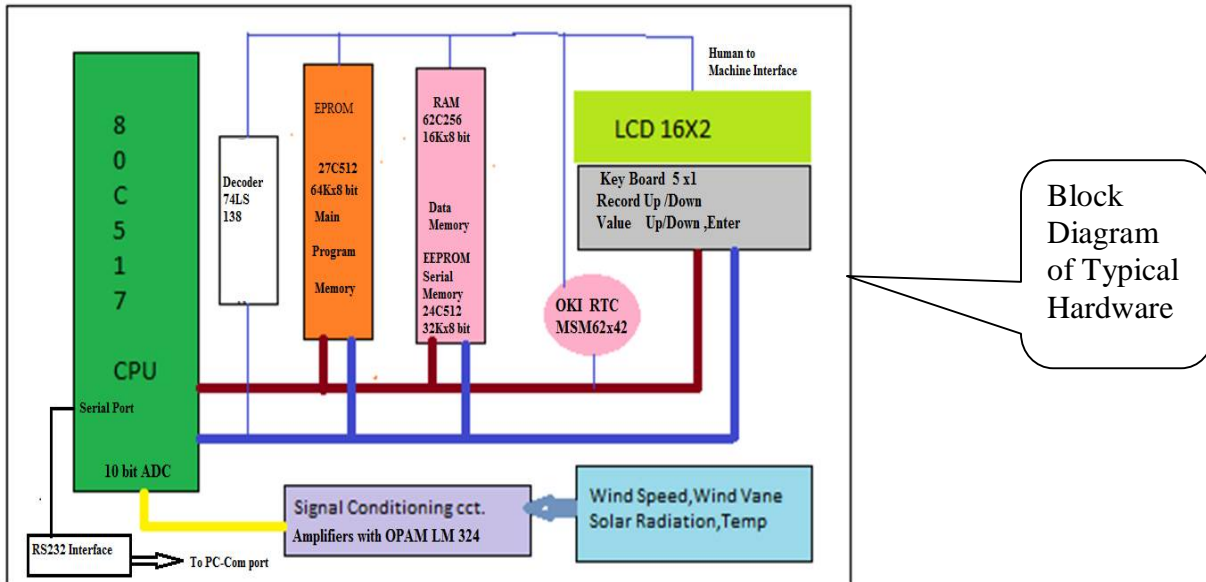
Human to Machine Interface

8
0
C
5
1
7

CPU

Serial Port

10 bit ADC

Decoder 74LS 138

EPROM

27C512 64Kx8 bit Main Program Memory

RAM 62C256 16Kx8 bit

Data Memory

EEPROM Serial Memory 24C512 32Kx8 bit

LCD 16X2

Key Board 5 x1
Record Up /Down
Value Up/Down ,Enter

OKI RTC MSM62x42

Block Diagram of Typical Hardware

Signal Conditioning cct.
Amplifiers with OPAM LM 324

Wind Speed,Wind Vane
Solar Radiation,Temp

RS232 Interface

To PC-Com port